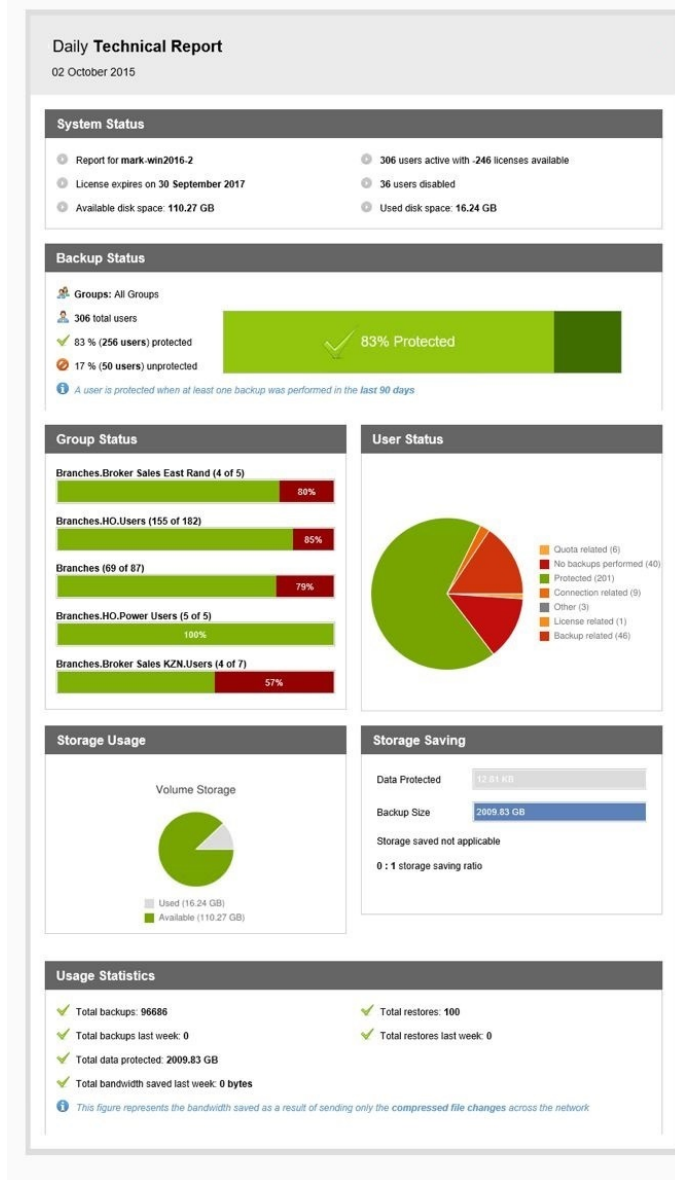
Daily Technical Report
02 October 2015

System Status

Report for mark-win2016-2
License expires on 30 September 2017
Available disk space: 110.27 GB

306 users active with -246 licenses available
36 users disabled
Used disk space: 16.24 GB

Backup Status

Groups: All Groups
306 total users
83 % (256 users) protected
17 % (50 users) unprotected

83% Protected

A user is protected when at least one backup was performed in the last 90 days

Group Status

Branches.Broker Sales East Rand (4 of 5)
80%
Branches.HO.Users (155 of 182)
85%
Branches (69 of 87)
79%
Branches.HO.Power Users (5 of 5)
100%
Branches.Broker Sales KZN.Users (4 of 7)
57%

User Status

Quota related (6)
No backups performed (40)
Protected (201)
Connection related (9)
Other (3)
License related (1)
Backup related (46)

Storage Usage

Volume Storage

Used (16.24 GB)
Available (110.27 GB)

Storage Saving

Data Protected 12.01 KB
Backup Size 2009.83 GB
Storage saved not applicable
0 : 1 storage saving ratio

Usage Statistics

Total backups: 96686
Total backups last week: 0
Total data protected: 2009.83 GB
Total bandwidth saved last week: 0 bytes

Total restores: 100
Total restores last week: 0

This figure represents the bandwidth saved as a result of sending only the compressed file changes across the network